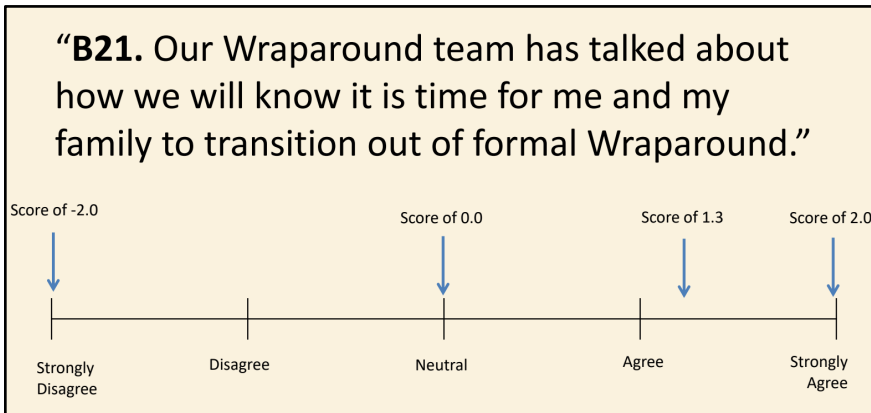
“**B21.** Our Wraparound team has talked about how we will know it is time for me and my family to transition out of formal Wraparound.”

Score of -2.0

Score of 0.0

Score of 1.3

Score of 2.0

Strongly Disagree

Disagree

Neutral

Agree

Strongly Agree